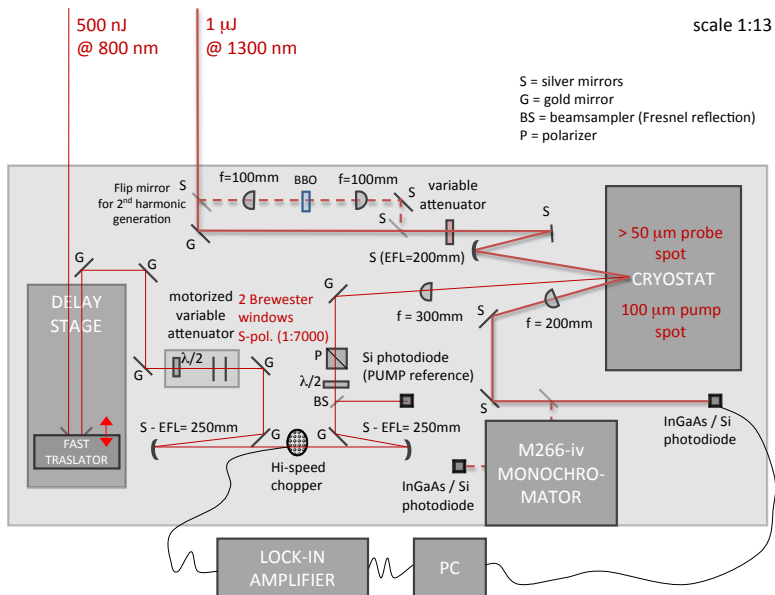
500 nJ
@ 800 nm

1 μJ
@ 1300 nm

scale 1:13

S = silver mirrors
G = gold mirror
BS = beamsampler (Fresnel reflection)
P = polarizer

Flip mirror for 2nd harmonic generation

S

G

f=100mm

BBO

f=100mm

S

S

variable attenuator

S

S (EFL=200mm)

> 50 μm probe spot

CRYOSTAT

100 μm pump spot

G

G

DELAY STAGE

motorized variable attenuator

2 Brewester windows S-pol. (1:7000)

f = 300mm

f = 200mm

S

G

λ/2

S

P

Si photodiode (PUMP reference)

λ/2

BS

S

S - EFL= 250mm

G

G

S - EFL= 250mm

FAST TRASLATOR

Hi-speed chopper

InGaAs / Si photodiode

M266-iv MONOCHRO-MATOR

InGaAs / Si photodiode

LOCK-IN AMPLIFIER

PC